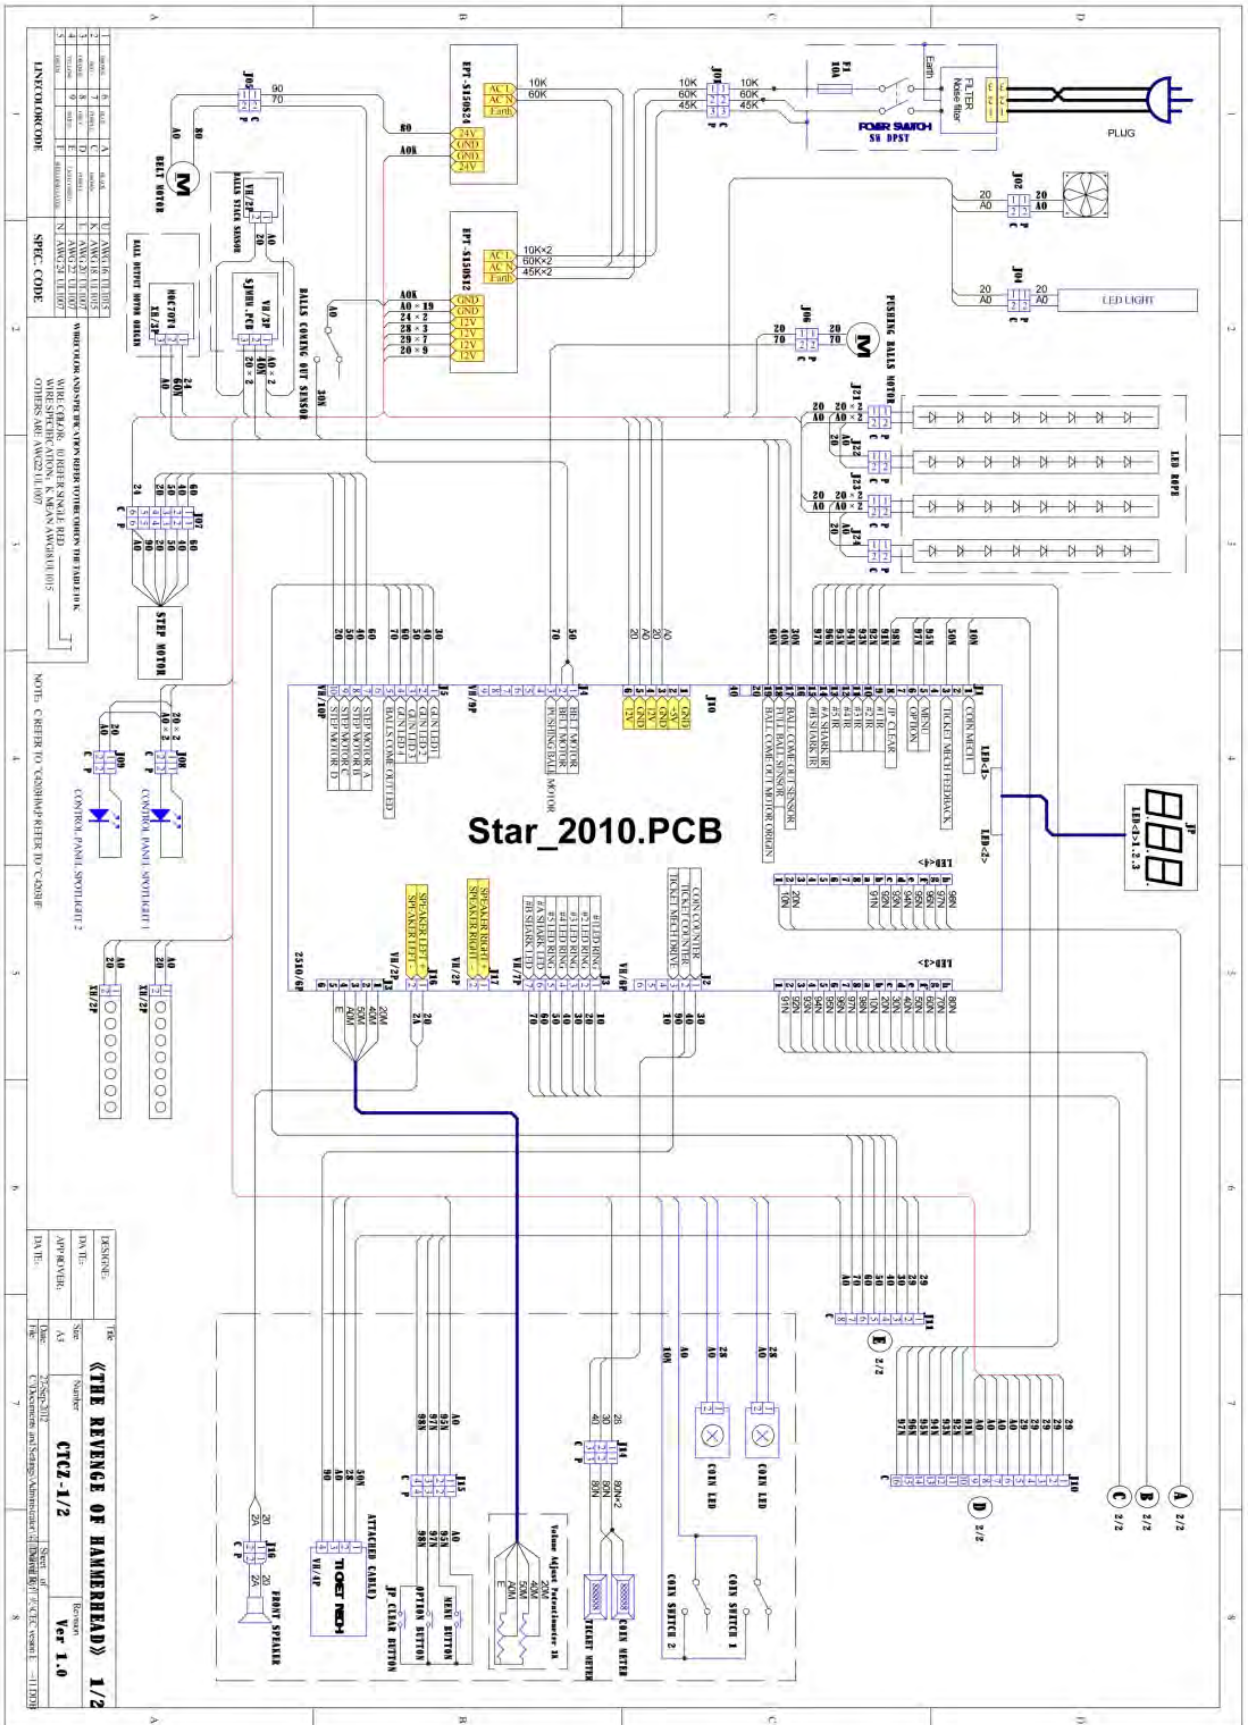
Star_2010.PCB

PLUG

FILTER
Noise filter

Earth

F1
10A

POWER SWITCH
SW DPST

J01

10K
60K
45K

EPT-S350S24

AC L
AC N
Earth

24V
GND
GND
24V

10K
60K

80
A0K

J05

90
70

80
A0

BELT MOTOR

M

EPT-S350S12

AC L
AC N
Earth

10K×2
60K×2
45K×2

GND
GND
12V
12V
12V
12V

A0K
A0 × 19
24 × 2
28 × 3
29 × 7
20 × 9

J02

20
A0

J04

20
A0

LED LIGHT

PUSHING BALLS MOTOR

J06

20
70

M

J21
J22
J23
J24

20
A0
20 × 2
A0 × 2

LED ROPE

BALLS COMING OUT SENSOR

30N

A0

J07

60
40
50
30
20
24

STEP MOTOR

BALL OUTPUT MOTOR ORIGIN

LED<1>
LED<2>
LED<3>
LED<4>

JP
LED<1>1.2.3

888

J1
COIN MECH
TICKET MECH FEEDBACK
MENU
OPTION
JP CLEAR
#1 IR
#2 IR
#3 IR
#4 SHARK IR
#5 SHARK IR
BALL COME OUT SENSOR
FULL BALL SENSOR
BALL COME OUT MOTOR ORIGIN

J10
GND
+5V
GND
12V
GND
12V

J4
BELT MOTOR
BELT MOTOR
PUSHING BALL MOTOR

J5
GUN LED1
GUN LED2
GUN LED3
GUN LED4
BALLS COME OUT LED
STEP MOTOR A
STEP MOTOR B
STEP MOTOR C
STEP MOTOR D

J2
COIN COUNTER
TICKET COUNTER
TICKET MECH DRIVE

J3
#1 LED RING
#2 LED RING
#3 LED RING
#4 LED RING
#5 LED RING
#4 SHARK LED
#5 SHARK LED

J17
SPEAKER RIGHT +
SPEAKER RIGHT -

J16
SPEAKER LEFT +
SPEAKER LEFT -

J08
J09

CONTROL PANEL SPOTLIGHT 1
CONTROL PANEL SPOTLIGHT 2

J11
J10

A 2/2
B 2/2
C 2/2
D 2/2
E 2/2

COIN LED
COIN LED

COIN SWITCH 1
COIN SWITCH 2

J14

COIN METER
TICKET METER

Volume Adjust Potentiometer 1K

J15

MENU BUTTON
OPTION BUTTON
JP CLEAR BUTTON

ATTACHED CABLE

TICKET MECH

J16

FRONT SPEAKER

LINE COLOR CODE

SPEC. CODE

WIRE COLOR AND SPECIFICATION REFER TO THE CODE IN THE TABLE BLOCK
WIRE COLOR: 0 REFER SINGLE RED
WIRE SPECIFICATION: K MEAN AWG18 UL1015
OTHERS ARE AWG22 UL1007

NOTE: C REFER TO "GOLD/BIN/P REFER TO "C2/20H"

DESIGNER:
DATE:
APPROVER:
DATE:

Title
《THE REVENGE OF HAMMERHEAD》 1/2
Size A3
Number CTCZ-1/2
Revision Ver 1.0
Date 22-Sep-2012
File C:\Documents and Settings\Administrator\...
Sheet of